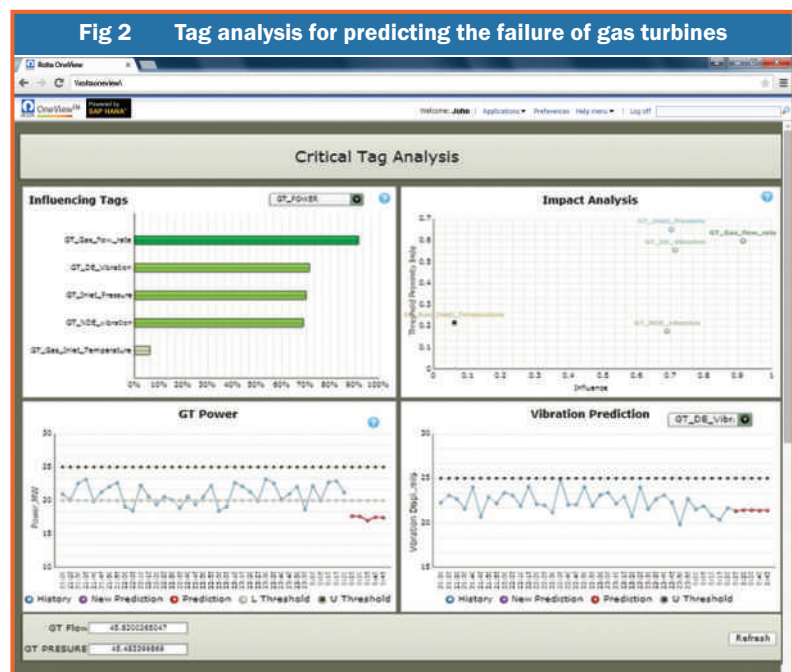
Fig 2 Tag analysis for predicting the failure of gas turbines

Rolta OneView ×

\\roltaoneview\

OneView Powered by SAP HANA

Welcome: John | Applications ▾ Preferences Help menu ▾ | Log off

Critical Tag Analysis

Influencing Tags

GT_POWER

GT_Gas_Flow_Rate

GT_DE_Vibration

GT_Inlet_Pressure

GT_NDE_Vibration

GT_Gas_Inlet_Temperature

0% 10% 20% 30% 40% 50% 60% 70% 80% 90% 100%

Impact Analysis

Threshold Proximity Index

0.7 0.6 0.5 0.4 0.3 0.2 0.1 0

GT_Inlet_Pressure

GT_DE_Vibration

GT_Gas_Flow_rate

GT_Gas_Inlet_Temperature

GT_NDE_Vibration

0 0.1 0.2 0.3 0.4 0.5 0.6 0.7 0.8 0.9 1

Influence

GT Power

30 25 20 15 10

Power MW

○ History ○ New Prediction ○ Prediction ○ L Threshold ○ U Threshold

Vibration Prediction

GT_DE_Vibr

30 25 20 15

Vibration Displ. mils

○ History ○ New Prediction ○ Prediction ○ U Threshold

GT Flow 45.8200266047

GT PRESURE 45.463399869

Refresh